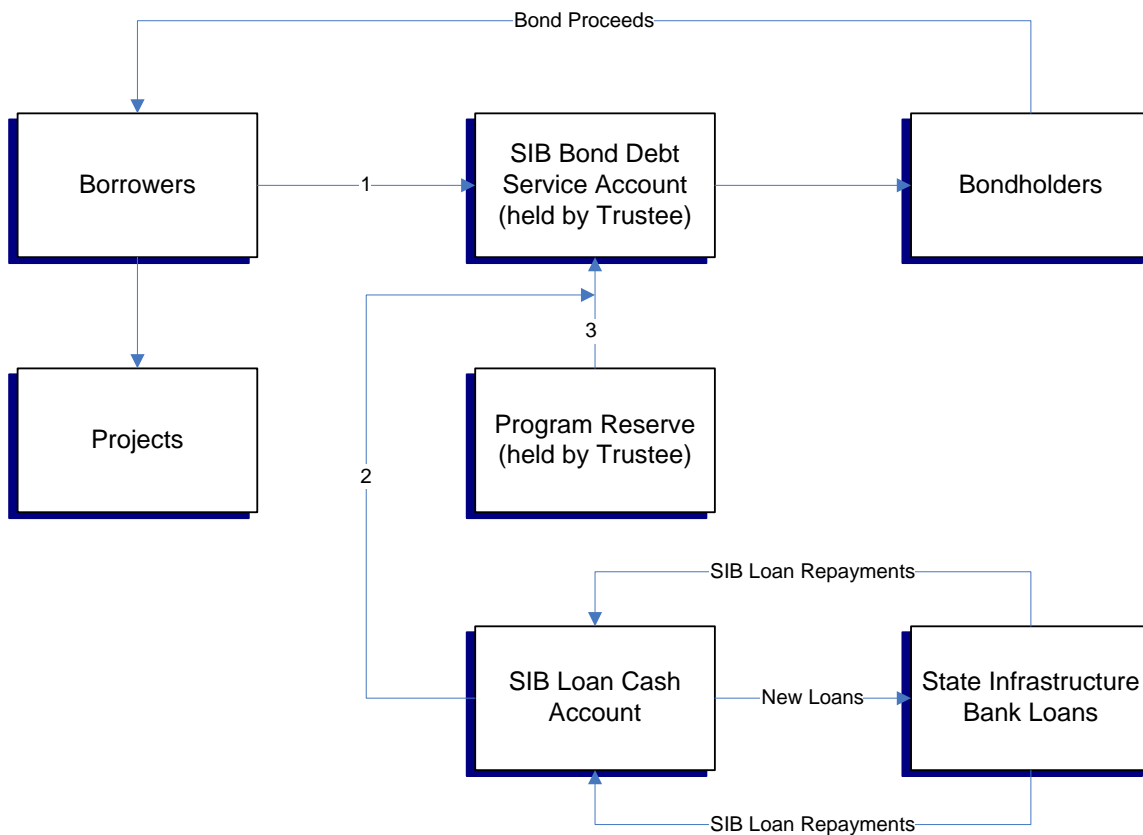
Bond Proceeds

Borrowers

1

SIB Bond Debt Service Account (held by Trustee)

Bondholders

3

Projects

2

Program Reserve (held by Trustee)

SIB Loan Repayments

SIB Loan Cash Account

New Loans

State Infrastructure Bank Loans

SIB Loan Repayments